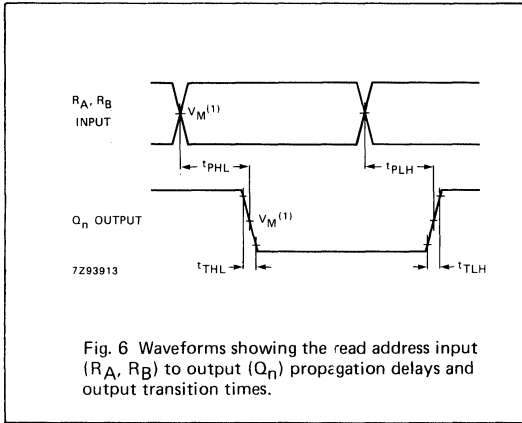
$R_A$, $R_B$ INPUT

$V_M^{(1)}$

$t_{PHL}$

$t_{PLH}$

$Q_n$ OUTPUT

$V_M^{(1)}$

7Z93913

$t_{THL}$

$t_{TLH}$

Fig. 6 Waveforms showing the read address input ($R_A$, $R_B$) to output ($Q_n$) propagation delays and output transition times.